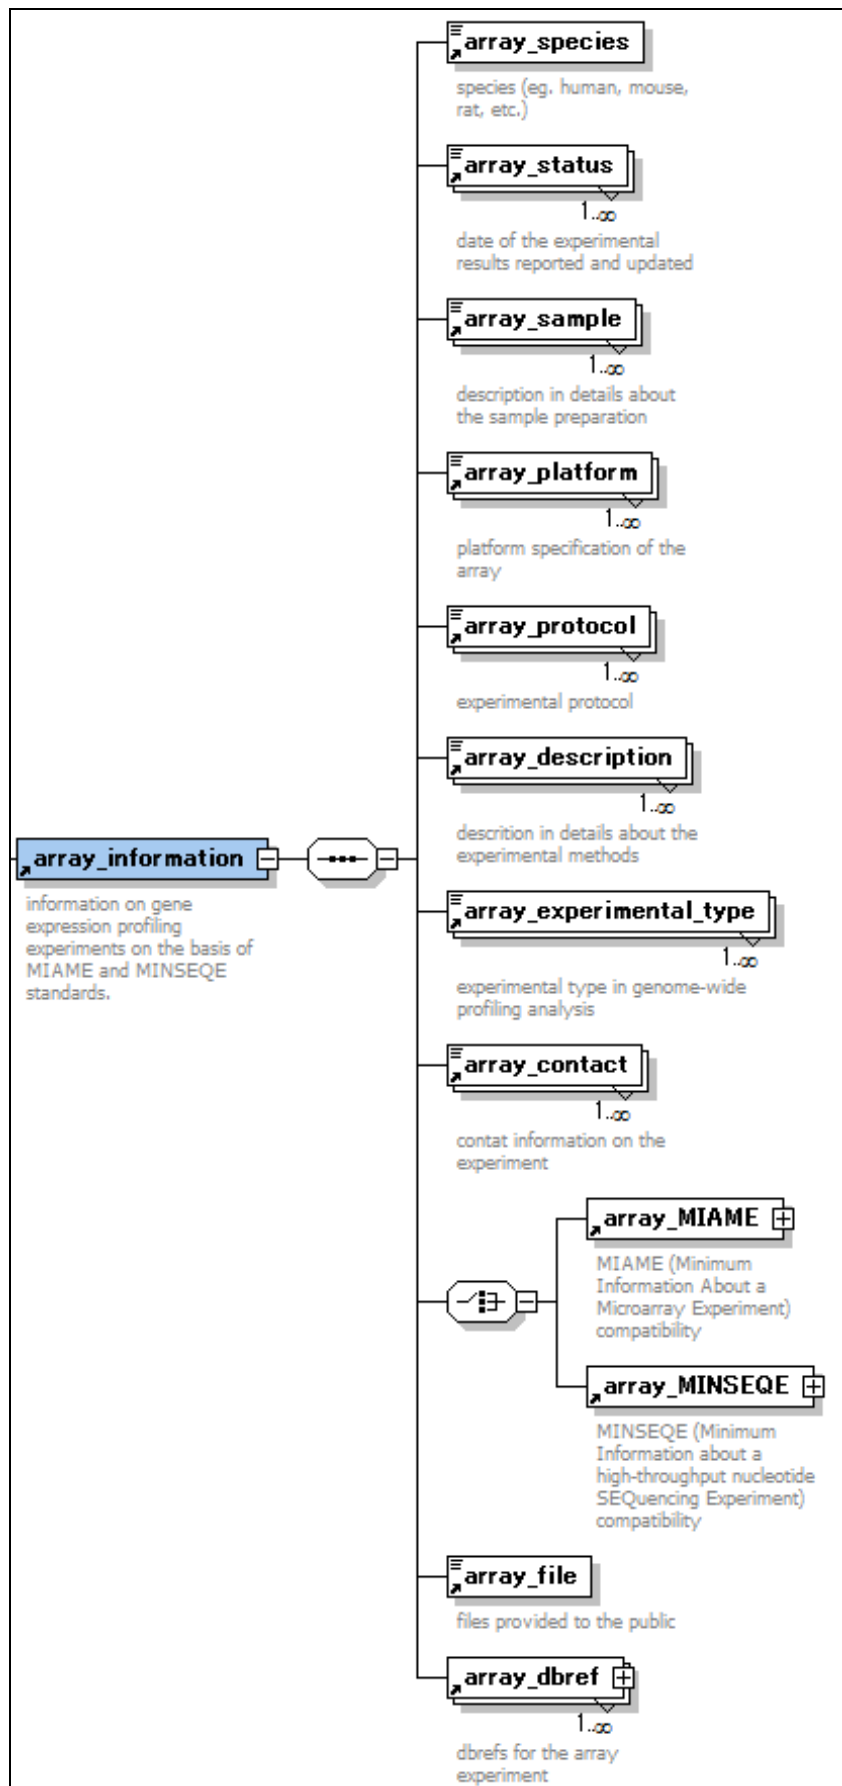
array_information

information on gene expression profiling experiments on the basis of MIAME and MINSEQE standards.

array_species

species (eg. human, mouse, rat, etc.)

array_status

1..∞

date of the experimental results reported and updated

array_sample

1..∞

description in details about the sample preparation

array_platform

1..∞

platform specification of the array

array_protocol

1..∞

experimental protocol

array_description

1..∞

descrition in details about the experimental methods

array_experimental_type

1..∞

experimental type in genome-wide profiling analysis

array_contact

1..∞

contat information on the experiment

array_MIAME

MIAME (Minimum Information About a Microarray Experiment) compatibility

array_MINSEQE

MINSEQE (Minimum Information about a high-throughput nucleotide SEQuencing Experiment) compatibility

array_file

files provided to the public

array_dbref

1..∞

dbrefs for the array experiment